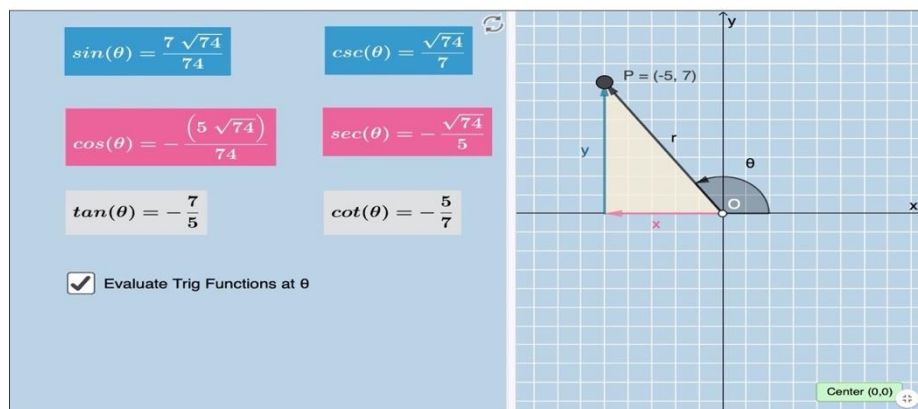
$sin(\theta) = \frac{7\sqrt{74}}{74}$

$csc(\theta) = \frac{\sqrt{74}}{7}$

$cos(\theta) = -\frac{\left(5\sqrt{74}\right)}{74}$

$sec(\theta) = -\frac{\sqrt{74}}{5}$

$tan(\theta) = -\frac{7}{5}$

$cot(\theta) = -\frac{5}{7}$

Evaluate Trig Functions at θ

y

P = (-5, 7)

r

θ

y

O

x

x

Center (0,0)